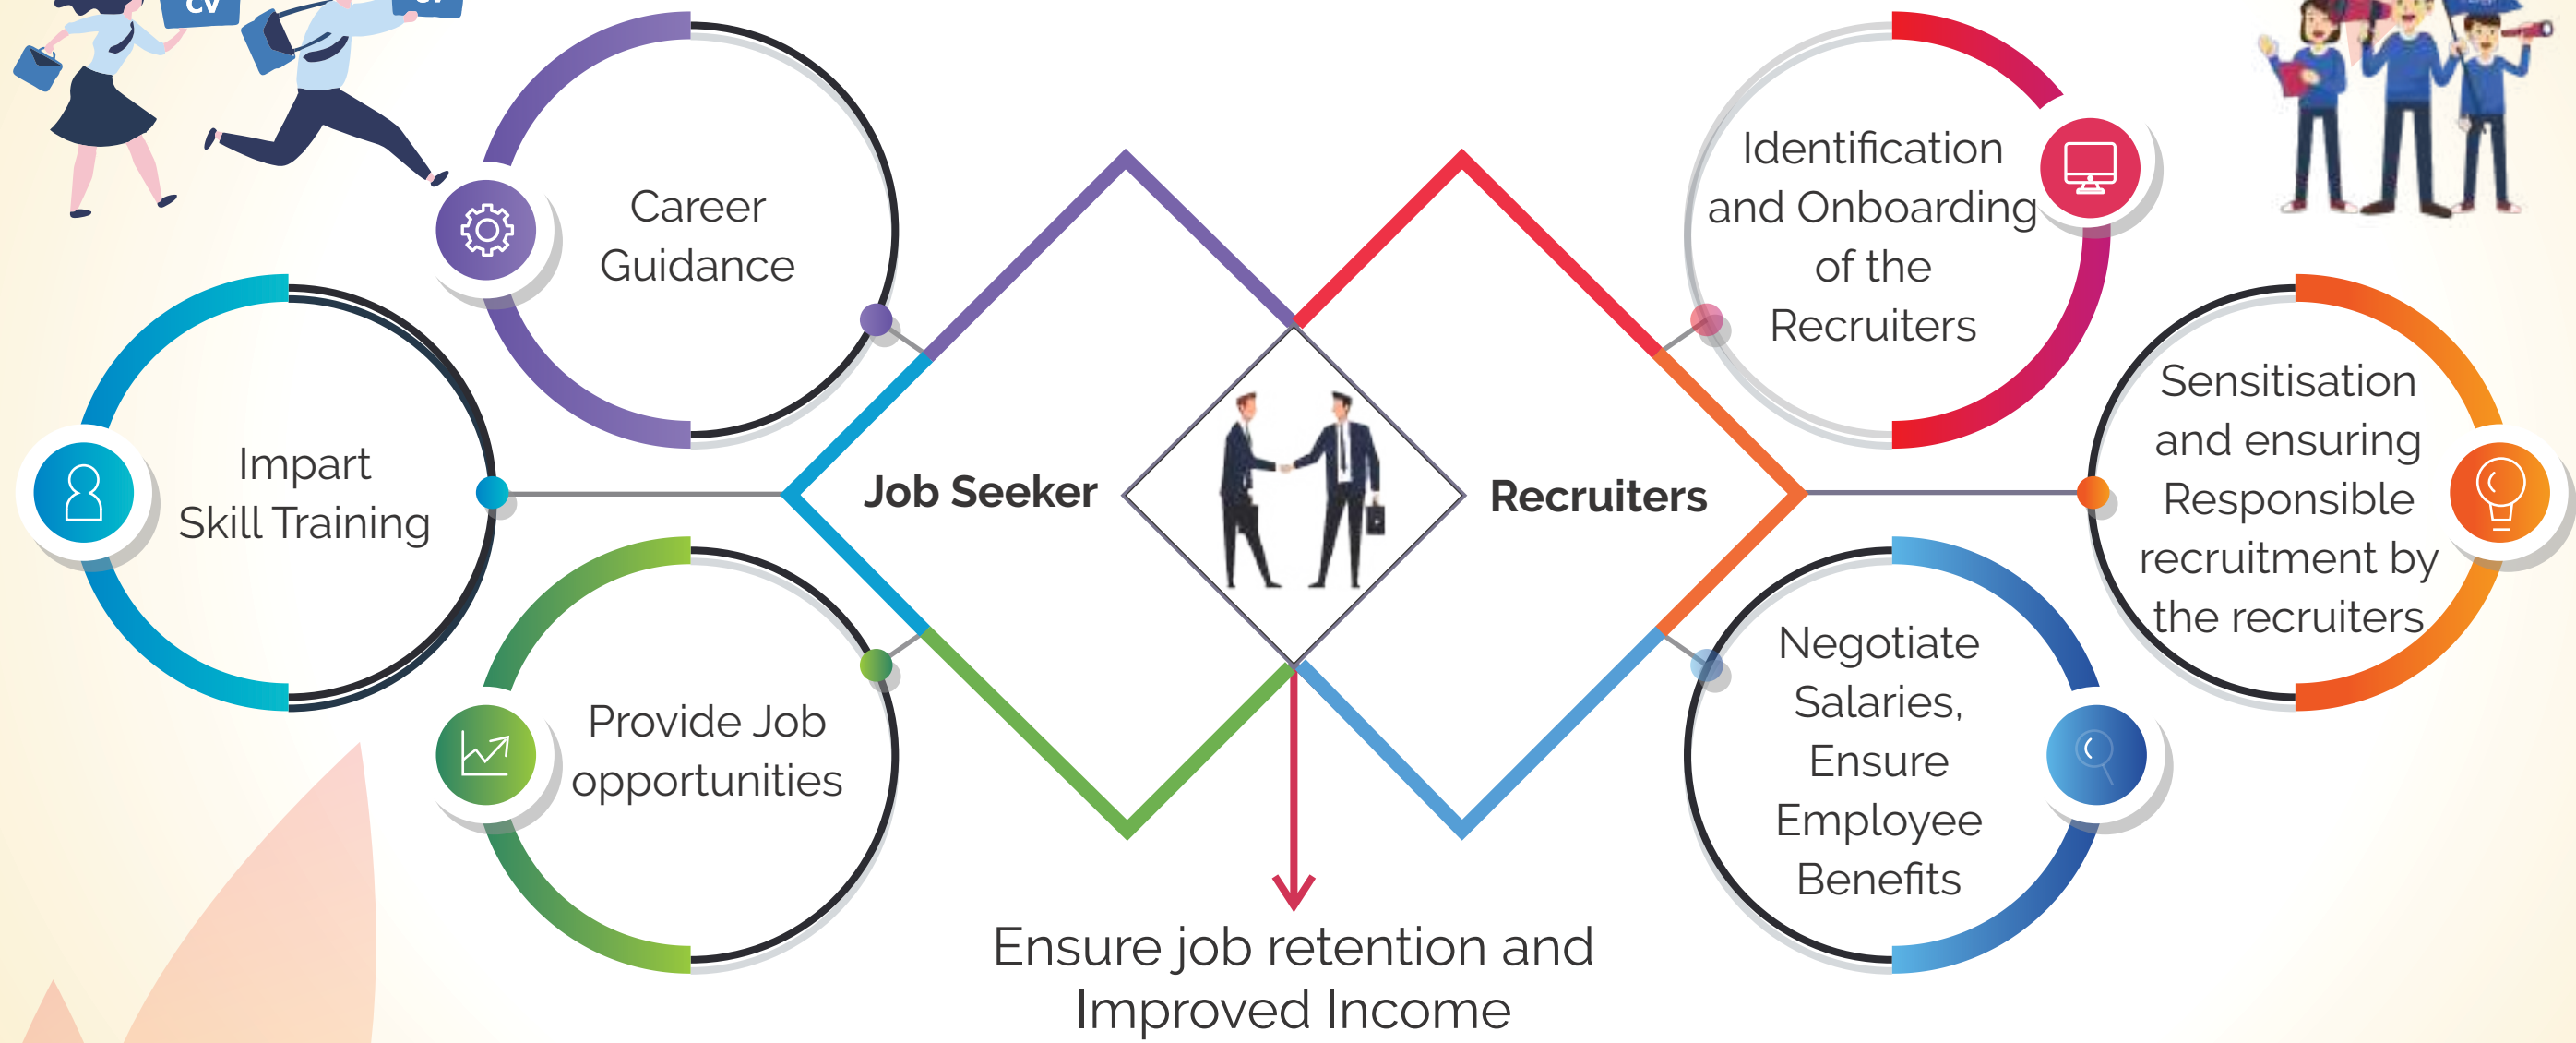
CV

Career Guidance

Impart Skill Training

Provide Job opportunities

Job Seeker

Recruiters

Identification and Onboarding of the Recruiters

Sensitisation and ensuring Responsible recruitment by the recruiters

Negotiate Salaries, Ensure Employee Benefits

Ensure job retention and Improved Income